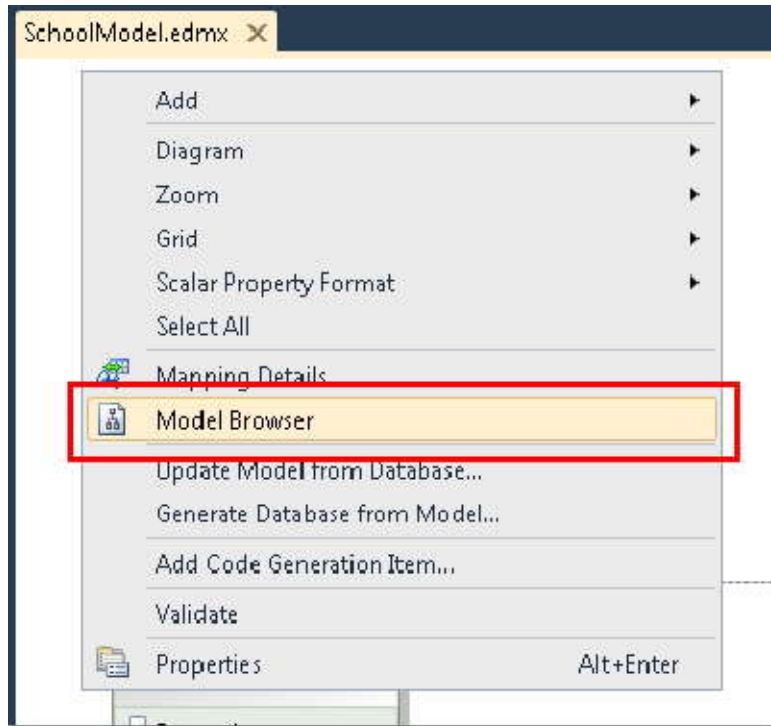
SchoolModel.edmx ×

Add

Diagram

Zoom

Grid

Scalar Property Format

Select All

Mapping Details

Model Browser

Update Model from Database...

Generate Database from Model...

Add Code Generation Item...

Validate

Properties Alt+Enter